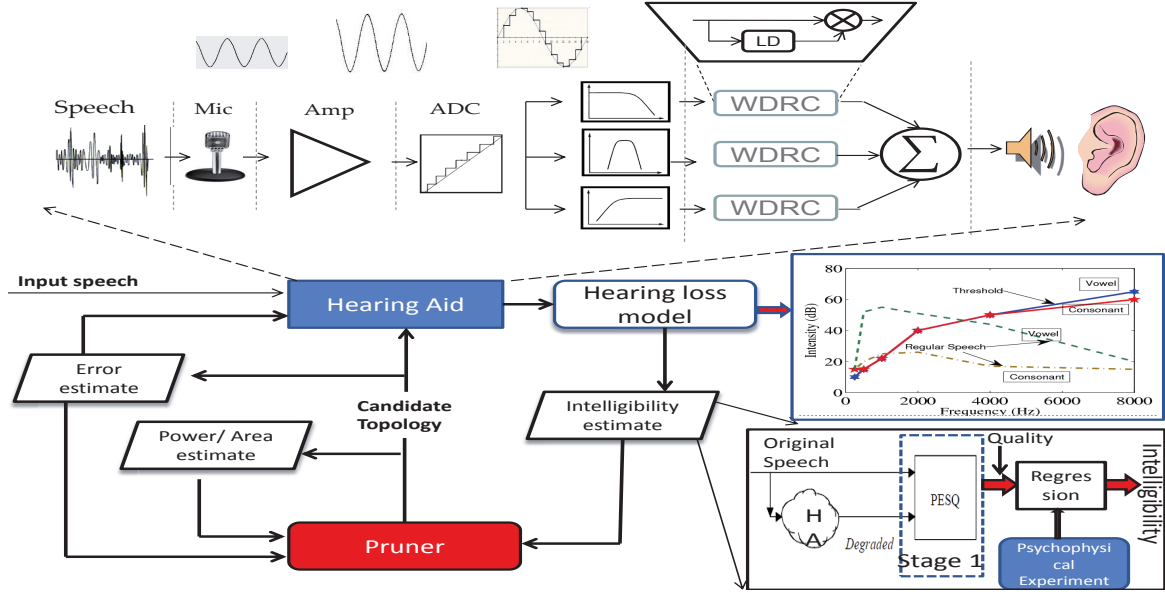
LD

Speech

Mic

Amp

ADC

WDRC

WDRC

WDRC

$\Sigma$

Input speech

Hearing Aid

Hearing loss model

Error estimate

Candidate Topology

Intelligibility estimate

Power/ Area estimate

Pruner

Intensity (dB)

Threshold

Vowel

Consonant

Vowel

Regular Speech

Consonant

Frequency (Hz)

80

60

40

20

0

0

2000

4000

6000

8000

Original Speech

Quality

H A

Degraded

PESQ

Stage 1

Regres sion

Intelligibility

Psychophysi cal Experiment